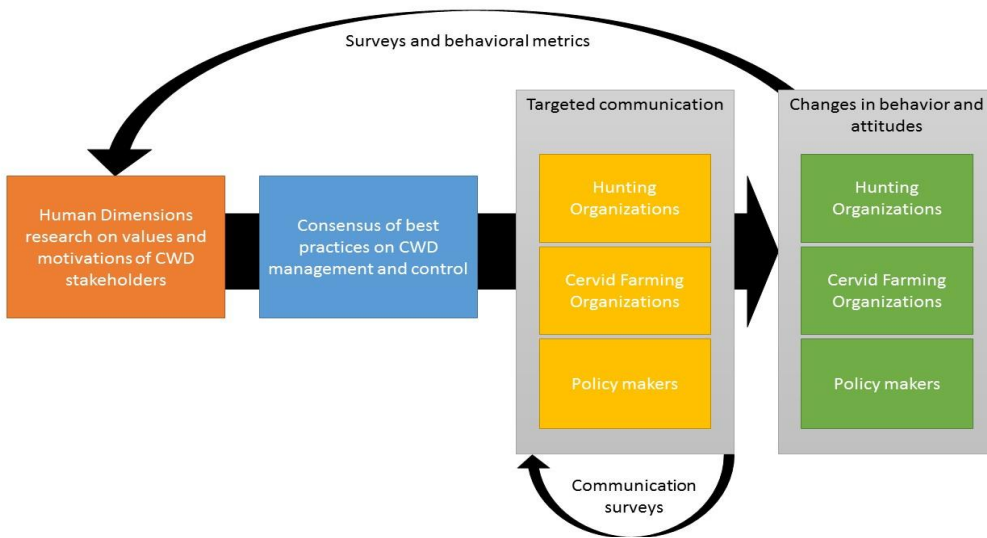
Surveys and behavioral metrics

Human Dimensions research on values and motivations of CWD stakeholders

Consensus of best practices on CWD management and control

Targeted communication

Hunting Organizations

Cervid Farming Organizations

Policy makers

Changes in behavior and attitudes

Hunting Organizations

Cervid Farming Organizations

Policy makers

Communication surveys